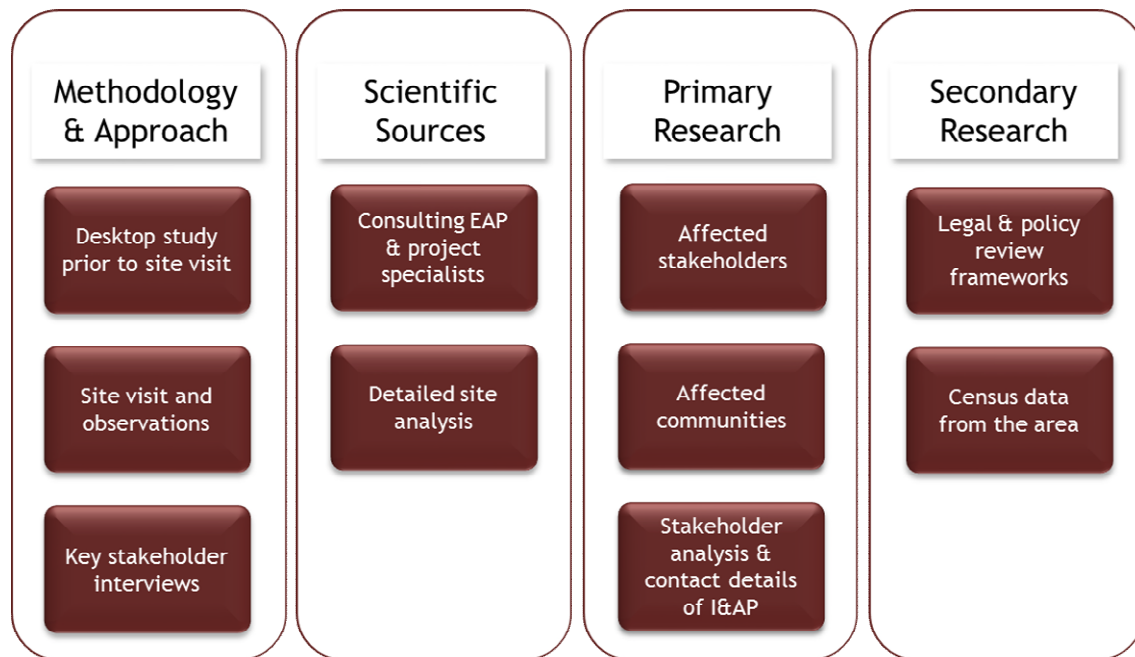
Methodology & Approach

Desktop study prior to site visit

Site visit and observations

Key stakeholder interviews

Scientific Sources

Consulting EAP & project specialists

Detailed site analysis

Primary Research

Affected stakeholders

Affected communities

Stakeholder analysis & contact details of I&AP

Secondary Research

Legal & policy review frameworks

Census data from the area